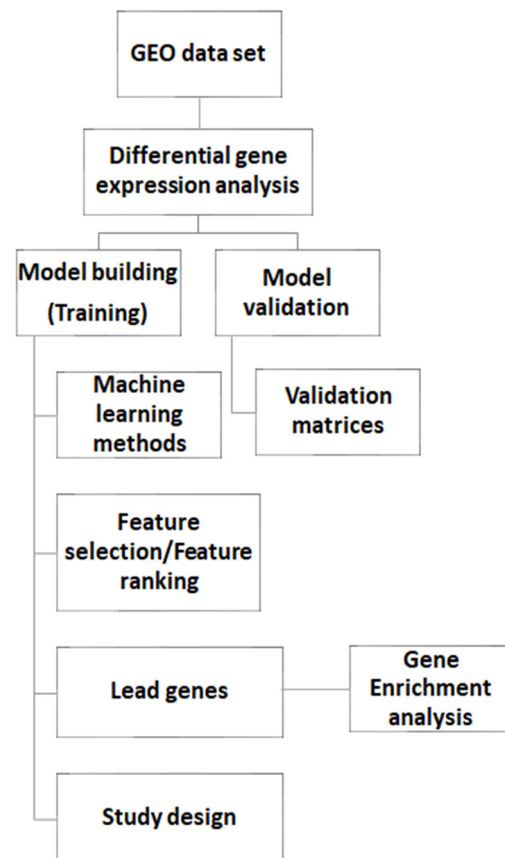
GEO data set

Differential gene expression analysis

Model building (Training)

Model validation

Machine learning methods

Validation matrices

Feature selection/Feature ranking

Lead genes

Gene Enrichment analysis

Study design